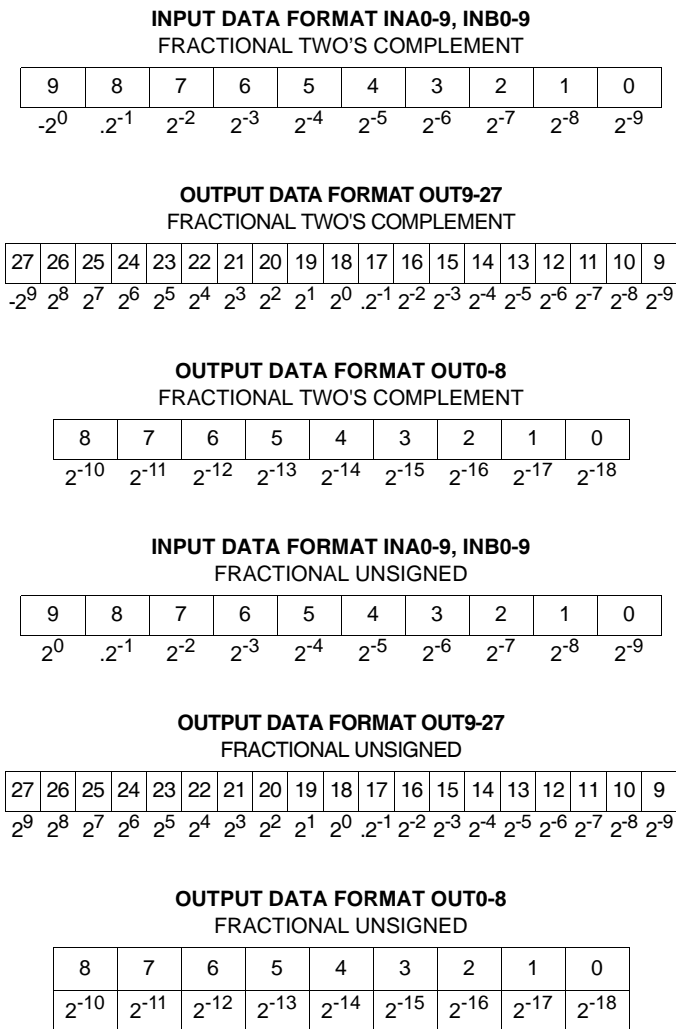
**INPUT DATA FORMAT INA0-9, INB0-9**
FRACTIONAL TWO'S COMPLEMENT

| 9 | 8 | 7 | 6 | 5 | 4 | 3 | 2 | 1 | 0 |
|---|---|---|---|---|---|---|---|---|---|
| $-2^0$ | $.2^{-1}$ | $2^{-2}$ | $2^{-3}$ | $2^{-4}$ | $2^{-5}$ | $2^{-6}$ | $2^{-7}$ | $2^{-8}$ | $2^{-9}$ |

**OUTPUT DATA FORMAT OUT9-27**
FRACTIONAL TWO'S COMPLEMENT

| 27 | 26 | 25 | 24 | 23 | 22 | 21 | 20 | 19 | 18 | 17 | 16 | 15 | 14 | 13 | 12 | 11 | 10 | 9 |
|---|---|---|---|---|---|---|---|---|---|---|---|---|---|---|---|---|---|---|
| $-2^9$ | $2^8$ | $2^7$ | $2^6$ | $2^5$ | $2^4$ | $2^3$ | $2^2$ | $2^1$ | $2^0$ | $.2^{-1}$ | $2^{-2}$ | $2^{-3}$ | $2^{-4}$ | $2^{-5}$ | $2^{-6}$ | $2^{-7}$ | $2^{-8}$ | $2^{-9}$ |

**OUTPUT DATA FORMAT OUT0-8**
FRACTIONAL TWO'S COMPLEMENT

| 8 | 7 | 6 | 5 | 4 | 3 | 2 | 1 | 0 |
|---|---|---|---|---|---|---|---|---|
| $2^{-10}$ | $2^{-11}$ | $2^{-12}$ | $2^{-13}$ | $2^{-14}$ | $2^{-15}$ | $2^{-16}$ | $2^{-17}$ | $2^{-18}$ |

**INPUT DATA FORMAT INA0-9, INB0-9**
FRACTIONAL UNSIGNED

| 9 | 8 | 7 | 6 | 5 | 4 | 3 | 2 | 1 | 0 |
|---|---|---|---|---|---|---|---|---|---|
| $2^0$ | $.2^{-1}$ | $2^{-2}$ | $2^{-3}$ | $2^{-4}$ | $2^{-5}$ | $2^{-6}$ | $2^{-7}$ | $2^{-8}$ | $2^{-9}$ |

**OUTPUT DATA FORMAT OUT9-27**
FRACTIONAL UNSIGNED

| 27 | 26 | 25 | 24 | 23 | 22 | 21 | 20 | 19 | 18 | 17 | 16 | 15 | 14 | 13 | 12 | 11 | 10 | 9 |
|---|---|---|---|---|---|---|---|---|---|---|---|---|---|---|---|---|---|---|
| $2^9$ | $2^8$ | $2^7$ | $2^6$ | $2^5$ | $2^4$ | $2^3$ | $2^2$ | $2^1$ | $2^0$ | $.2^{-1}$ | $2^{-2}$ | $2^{-3}$ | $2^{-4}$ | $2^{-5}$ | $2^{-6}$ | $2^{-7}$ | $2^{-8}$ | $2^{-9}$ |

**OUTPUT DATA FORMAT OUT0-8**
FRACTIONAL UNSIGNED

| 8 | 7 | 6 | 5 | 4 | 3 | 2 | 1 | 0 |
|---|---|---|---|---|---|---|---|---|
| $2^{-10}$ | $2^{-11}$ | $2^{-12}$ | $2^{-13}$ | $2^{-14}$ | $2^{-15}$ | $2^{-16}$ | $2^{-17}$ | $2^{-18}$ |